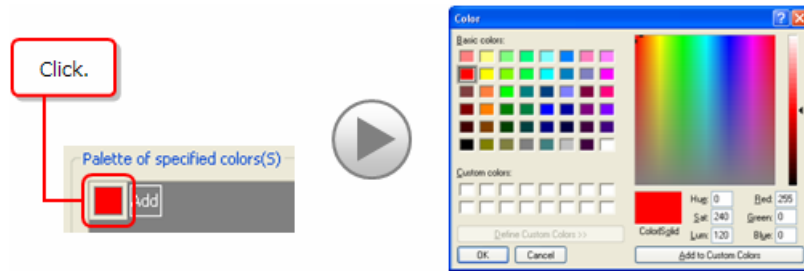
Click.

Palette of specified colors(S)

Add

Color

Basic colors:

Custom colors:

Define Custom Colors >>

OK

Cancel

Color|Solid

Hue: 0

Sat: 240

Lum: 120

Red: 255

Green: 0

Blue: 0

Add to Custom Colors